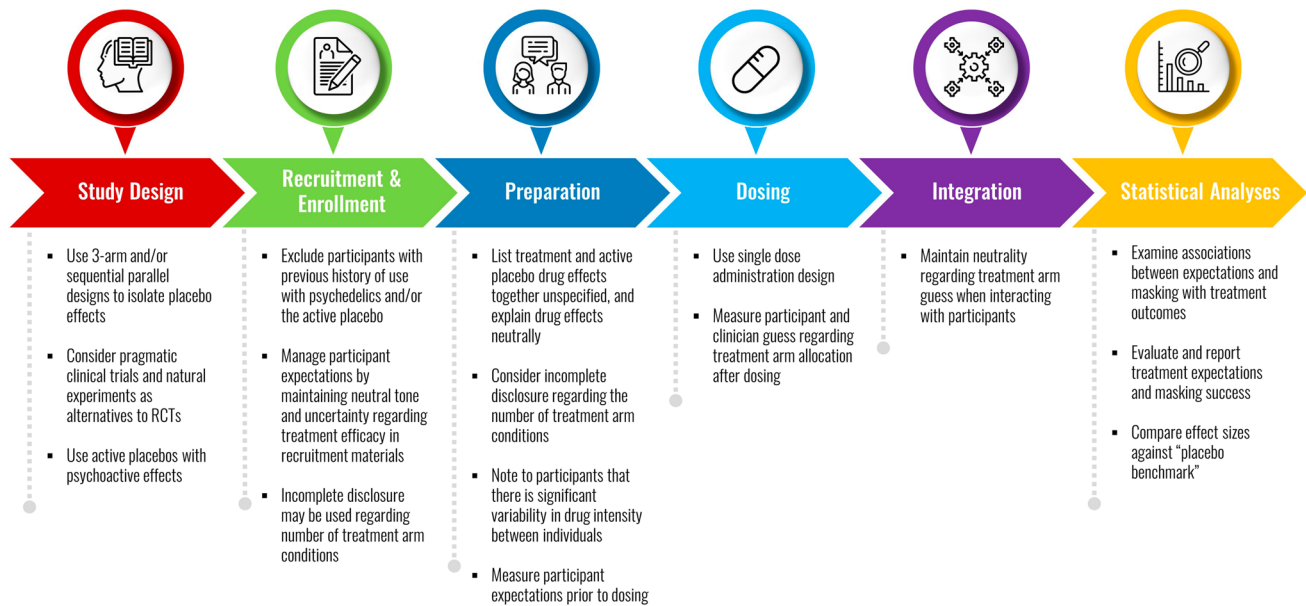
Study Design

- Use 3-arm and/or sequential parallel designs to isolate placebo effects
- Consider pragmatic clinical trials and natural experiments as alternatives to RCTs
- Use active placebos with psychoactive effects

Recruitment & Enrollment

- Exclude participants with previous history of use with psychedelics and/or the active placebo
- Manage participant expectations by maintaining neutral tone and uncertainty regarding treatment efficacy in recruitment materials
- Incomplete disclosure may be used regarding number of treatment arm conditions

Preparation

- List treatment and active placebo drug effects together unspecified, and explain drug effects neutrally
- Consider incomplete disclosure regarding the number of treatment arm conditions
- Note to participants that there is significant variability in drug intensity between individuals
- Measure participant expectations prior to dosing

Dosing

- Use single dose administration design
- Measure participant and clinician guess regarding treatment arm allocation after dosing

Integration

- Maintain neutrality regarding treatment arm guess when interacting with participants

Statistical Analyses

- Examine associations between expectations and masking with treatment outcomes
- Evaluate and report treatment expectations and masking success
- Compare effect sizes against "placebo benchmark"